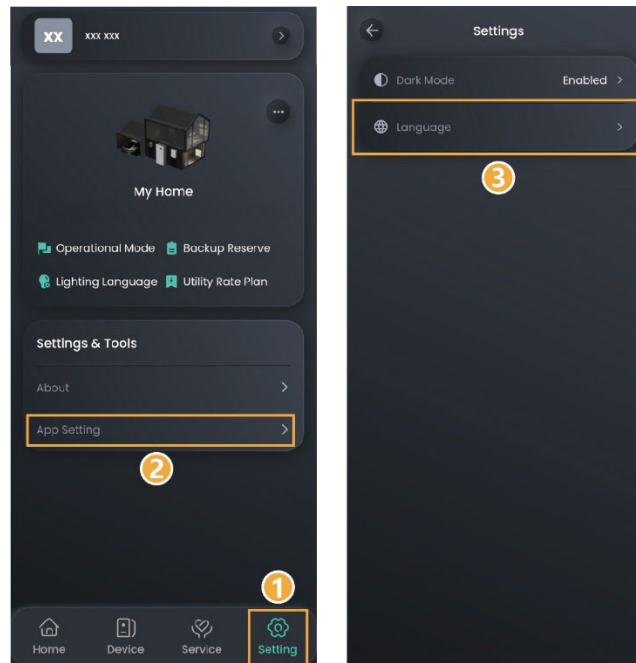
XX xxx xxx

My Home

Operational Mode
Backup Reserve
Lighting Language
Utility Rate Plan

Settings & Tools

About
App Setting

2

1

Home
Device
Service
Setting

Settings

Dark Mode
Enabled
Language

3